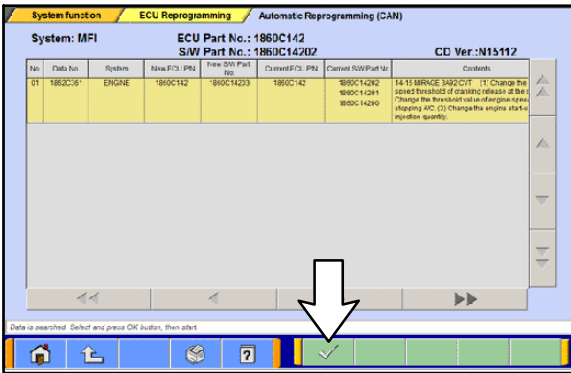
System function | ECU Reprogramming | Automatic Reprogramming (CAN)

System: MFI

ECU Part No.: 1860C142

S/W Part No.: 1860C14202

CD Ver.:N15112

| No. | Data No. | System | New ECU PN | New S/W Part No. | Current ECU PN | Current S/W Part No. | Contents |
|---|---|---|---|---|---|---|---|
| 01 | 1860C05' | ENGINE | 1860C142 | 1860C14233 | 1860C142 | 1860C14202 1860C14201 1860C14200 | 14-15 MIRAGE 3A92 CVT (1) Change the speed threshold of cranking release at the s Change the threshold value of engine speed stopping A/C. (2) Change the engine start-u injection quantity. |

Data is searched. Select and press OK button, then start.